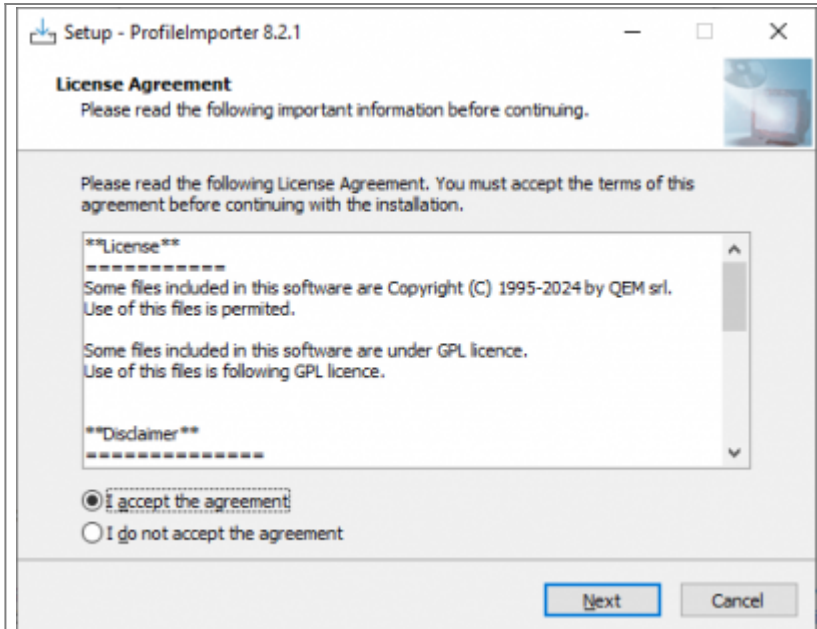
Setup - ProfileImporter 8.2.1

**License Agreement**
Please read the following important information before continuing.

Please read the following License Agreement. You must accept the terms of this agreement before continuing with the installation.

\*\*License\*\*
===========
Some files included in this software are Copyright (C) 1995-2024 by QEM srl.
Use of this files is permited.

Some files included in this software are under GPL licence.
Use of this files is following GPL licence.

\*\*Disclaimer\*\*
==============

I accept the agreement
I do not accept the agreement

Next Cancel